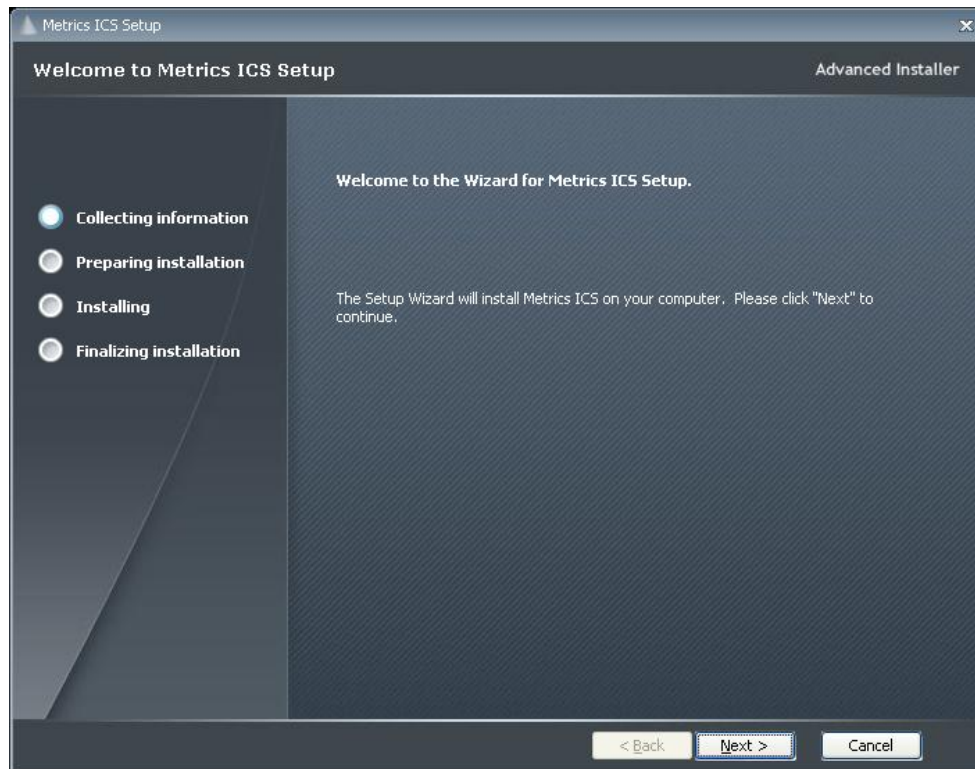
Metrics ICS Setup

Welcome to Metrics ICS Setup

Advanced Installer

Collecting information

Preparing installation

Installing

Finalizing installation

Welcome to the Wizard for Metrics ICS Setup.

The Setup Wizard will install Metrics ICS on your computer. Please click "Next" to continue.

< Back

Next >

Cancel